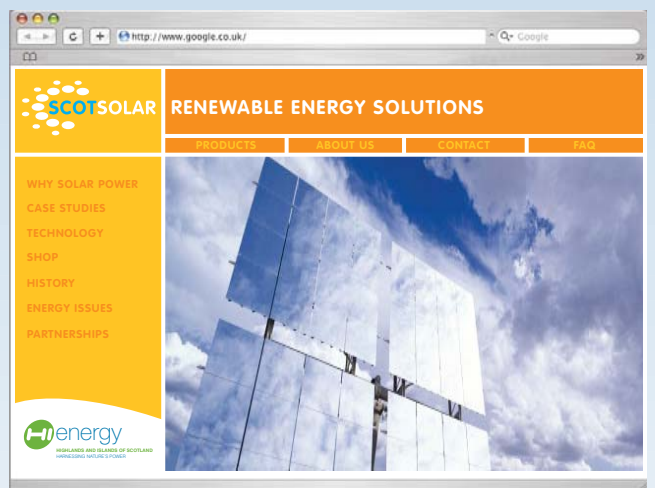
http://www.google.co.uk/

Google

SCOTSOLAR

RENEWABLE ENERGY SOLUTIONS

PRODUCTS ABOUT US CONTACT FAQ

WHY SOLAR POWER
CASE STUDIES
TECHNOLOGY
SHOP
HISTORY
ENERGY ISSUES
PARTNERSHIPS

HI energy
HIGHLANDS AND ISLANDS OF SCOTLAND
HARNESSING NATURE'S POWER